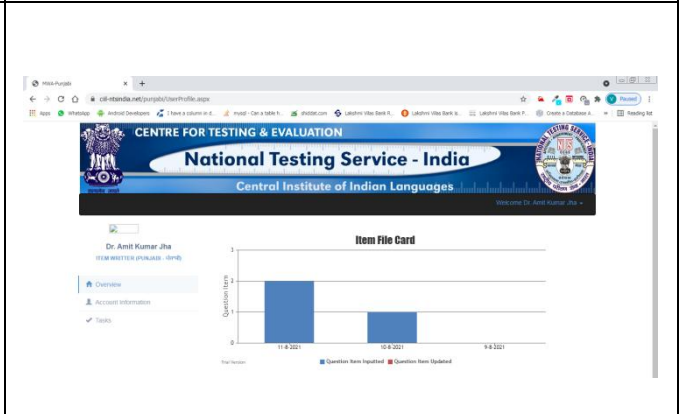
NTS-Punjabi × +

ciil-ntsindia.net/punjabi/UserProfile.aspx

Apps Whatsapp Android Developers I have a column in d... mysql - Can a table h... shobiz.com Lakshmi Vilas Bank R... Lakshmi Vilas Bank is... Lakshmi Vilas Bank P... Create a Database A... Reading list

Paused

CENTRE FOR TESTING & EVALUATION

National Testing Service - India

Central Institute of Indian Languages

Welcome Dr. Amit Kumar Jha

Dr. Amit Kumar Jha

ITEM WRITTER (PUNJABI - ਪੰਜਾਬੀ)

Overview

Account Information

Tasks

Item File Card

| | |
|---|---|
| 11-8-2021 | 2 |
| 10-8-2021 | 1 |
| 9-8-2021 | 0 |

Question Item

Question Item Inputted  Question Item Updated

Trial Version